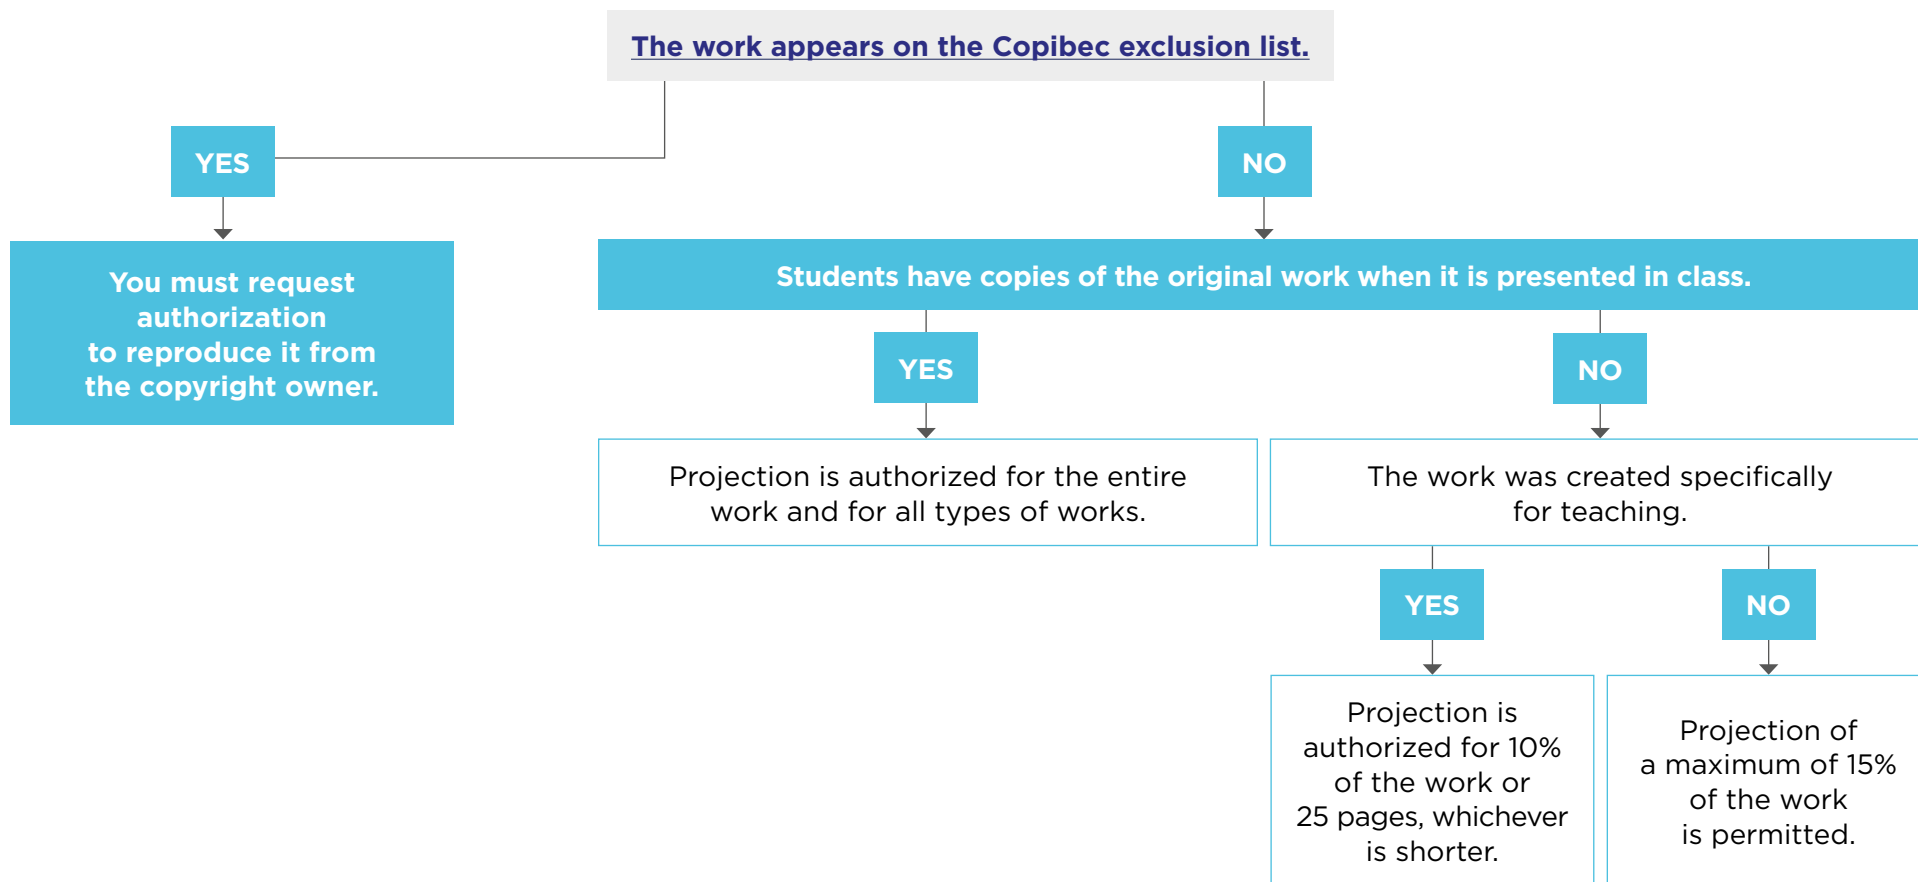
The work appears on the Copibec exclusion list.

YES

You must request authorization to reproduce it from the copyright owner.

NO

Students have copies of the original work when it is presented in class.

YES

Projection is authorized for the entire work and for all types of works.

NO

The work was created specifically for teaching.

YES

Projection is authorized for 10% of the work or 25 pages, whichever is shorter.

NO

Projection of a maximum of 15% of the work is permitted.